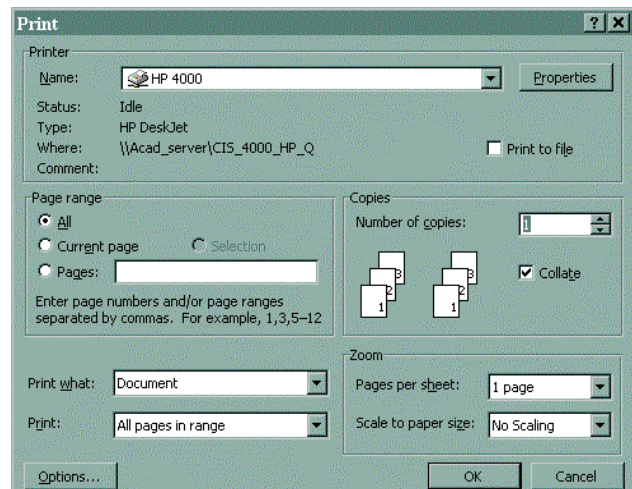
Print

?

X

Printer

Name: HP 4000

Properties

Status: Idle

Type: HP DeskJet

Where: \\Acad_server\CIS_4000_HP_Q

Comment:

Print to file

Page range

All

Current page

Selection

Pages:

Enter page numbers and/or page ranges separated by commas. For example, 1,3,5–12

Copies

Number of copies: 1

3 2 1 3 2 1

Collate

Print what: Document

Print: All pages in range

Zoom

Pages per sheet: 1 page

Scale to paper size: No Scaling

Options...

OK

Cancel